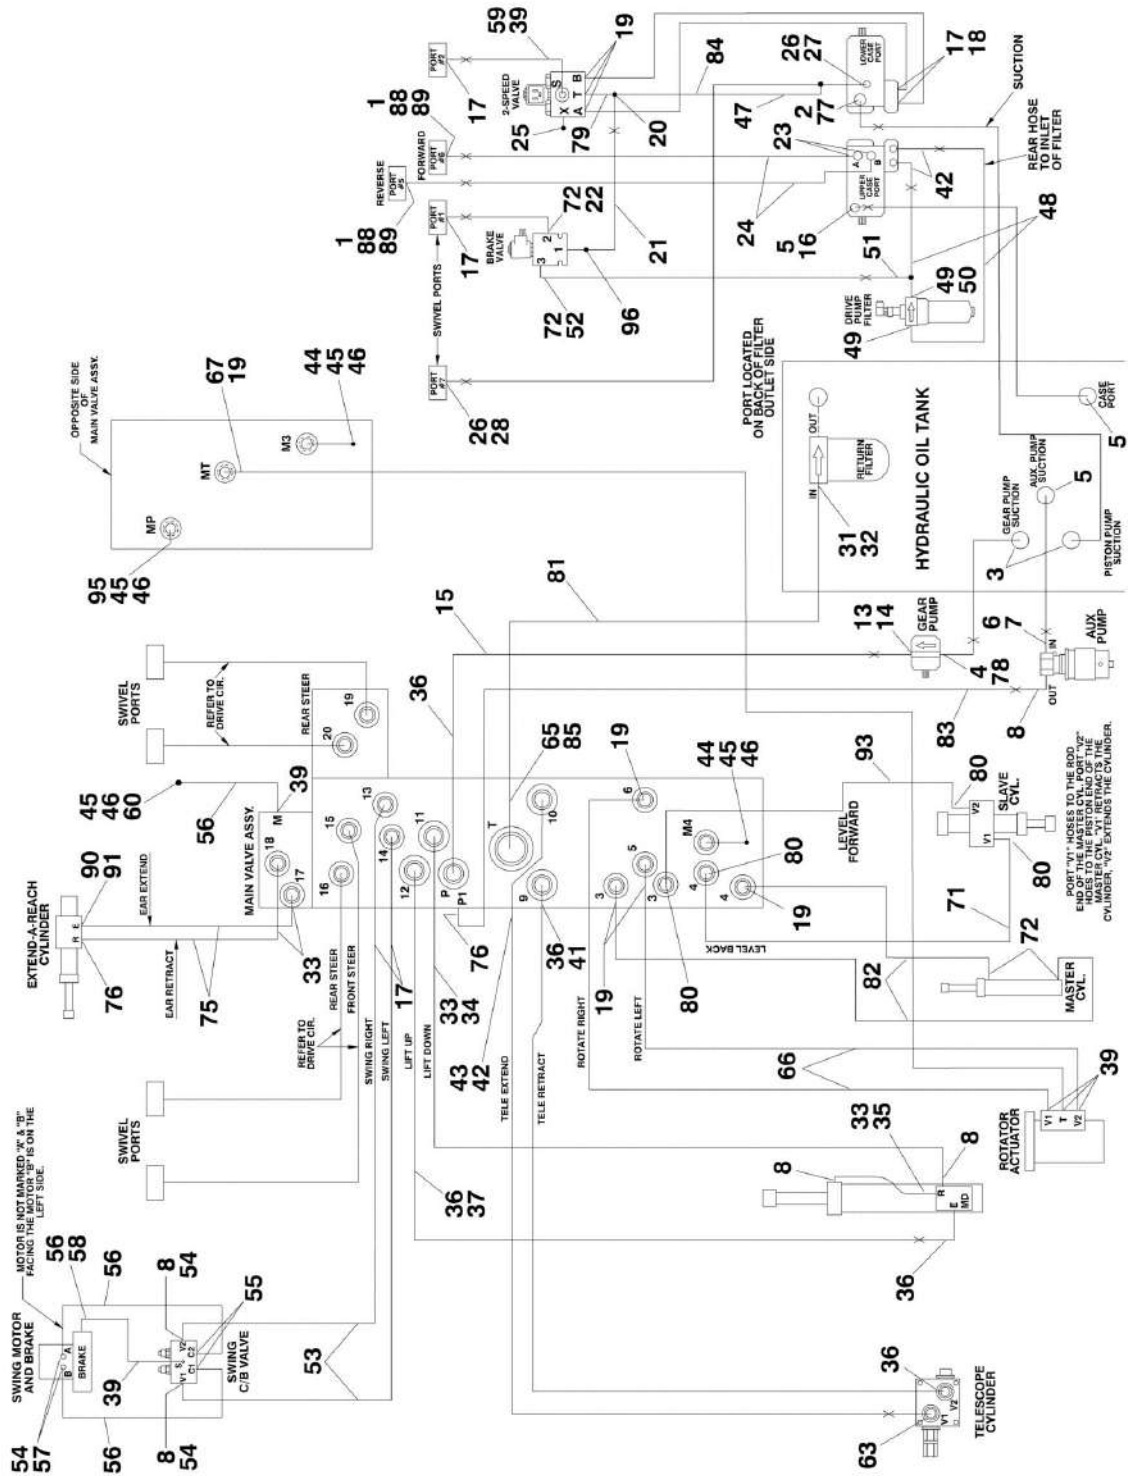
SWING MOTOR AND BRAKE
MOTOR IS NOT MARKED "A" & "B" FACING THE MOTOR "B" IS ON THE LEFT SIDE.
54
57
56
58
56
B
A
BRAKE
39
56
8
54
V2
C2
C1
V1
S
55
SWING C/B VALVE
8
54
53
63
V1
V2
36
TELESCOPE CYLINDER
SWIVEL PORTS
REFER TO DRIVE CIR.
REAR STEER
FRONT STEER
SWING RIGHT
SWING LEFT
LIFT UP
LIFT DOWN
TELE EXTEND
TELE RETRACT
ROTATE RIGHT
ROTATE LEFT
36
37
43
42
36
8
33
35
R
E
MD
8
66
39
V1
T
V2
ROTATOR ACTUATOR
EXTEND-A-REACH CYLINDER
90
91
R
E
EAR EXTEND
EAR RETRACT
76
75
33
17
33
34
76
36
41
19
80
MASTER CYL.
72
82
71
LEVEL BACK
MAIN VALVE ASSY.
M
39
18
17
16
15
14
13
12
11
P
P1
T
10
9
6
5
3
3
4
4
M4
19
80
45
46
60
56
39
20
19
REAR STEER
SWIVEL PORTS
REFER TO DRIVE CIR.
36
15
65
85
19
44
45
46
LEVEL FORWARD
93
V2
V1
SLAVE CYL.
80
80
PORT "V1" HOSES TO THE ROD END OF THE MASTER CYL. PORT "V2" HOSES TO THE PISTON END OF THE MASTER CYL. "V1" RETRACTS THE CYLINDER, "V2" EXTENDS THE CYLINDER.
81
83
8
OUT
IN
AUX PUMP
6
7
GEAR PUMP
13
14
4
78
95
45
46
MP
MT
67
19
M3
44
45
46
OPPOSITE SIDE OF MAIN VALVE ASSY.
HYDRAULIC OIL TANK
RETURN FILTER
IN
OUT
31
32
PORT LOCATED ON BACK OF FILTER OUTLET SIDE
GEAR PUMP SUCTION
AUX. PUMP SUCTION
PISTON PUMP SUCTION
3
5
CASE PORT
5
PORT #7
26
28
SWIVEL PORTS
PORT #1
17
BRAKE VALVE
2
1
3
72
22
72
52
96
21
1
88
89
REVERSE PORT #5
FORWARD PORT #6
1
88
89
PORT #2
17
2-SPEED VALVE
X
S
A
T
B
25
59
39
19
79
20
84
DRIVE PUMP FILTER
49
49
50
51
48
UPPER CASE PORT
A
B
5
16
24
23
42
LOWER CASE PORT
26
27
2
77
47
17
18
SUCTION
REAR HOSE TO INLET OF FILTER